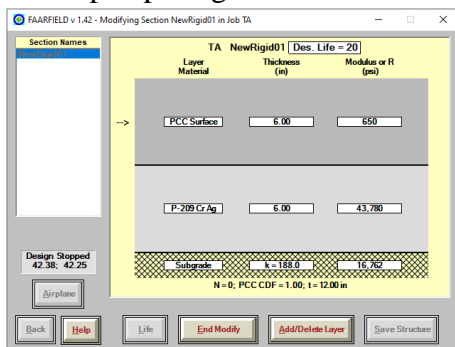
FAARFIELD v 1.42 - Modifying Section NewRigid01 in Job TA

Section Names

NewRigid01

TA NewRigid01 Des. Life = 20

Layer Material

Thickness (in)

Modulus or R (psi)

-->

PCC Surface

6.00

650

P-209 Cr Ag

6.00

43,780

Subgrade

k = 188.0

16,762

N = 0; PCC CDF = 1.00; t = 12.00 in

Design Stopped
42.38; 42.25

Airplane

Back

Help

Life

End Modify

Add/Delete Layer

Save Structure